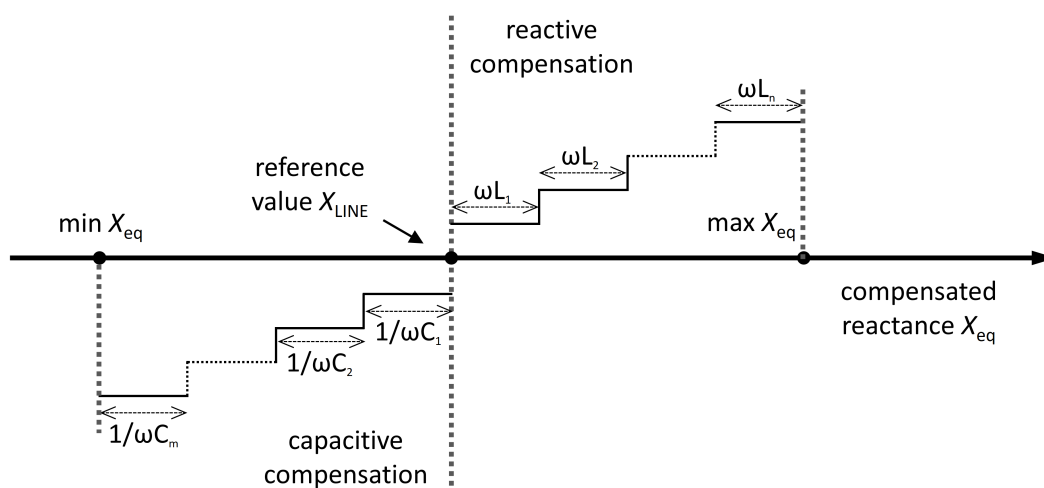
reactive compensation

$\omega L_n$

$\omega L_2$

reference value $X_{LINE}$

$\omega L_1$

min $X_{eq}$

max $X_{eq}$

compensated reactance $X_{eq}$

$1/\omega C_1$

$1/\omega C_2$

$1/\omega C_m$

capacitive compensation